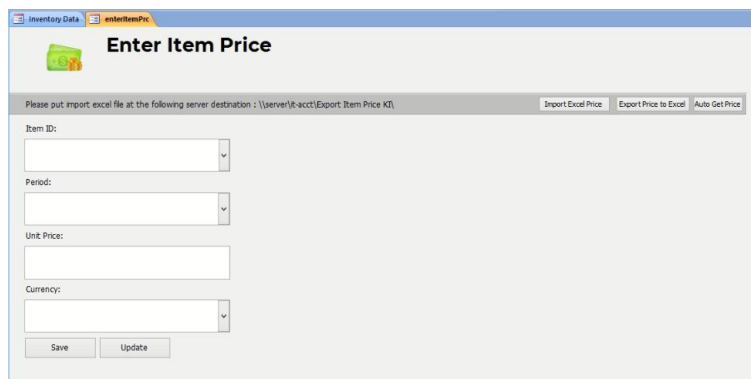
inventory Data
enteritemPrc

Enter Item Price

Please put import excel file at the following server destination : \\server\it-acct\Export Item Price KI\

Import Excel Price
Export Price to Excel
Auto Get Price

Item ID:

Period:

Unit Price:

Currency:

Save
Update